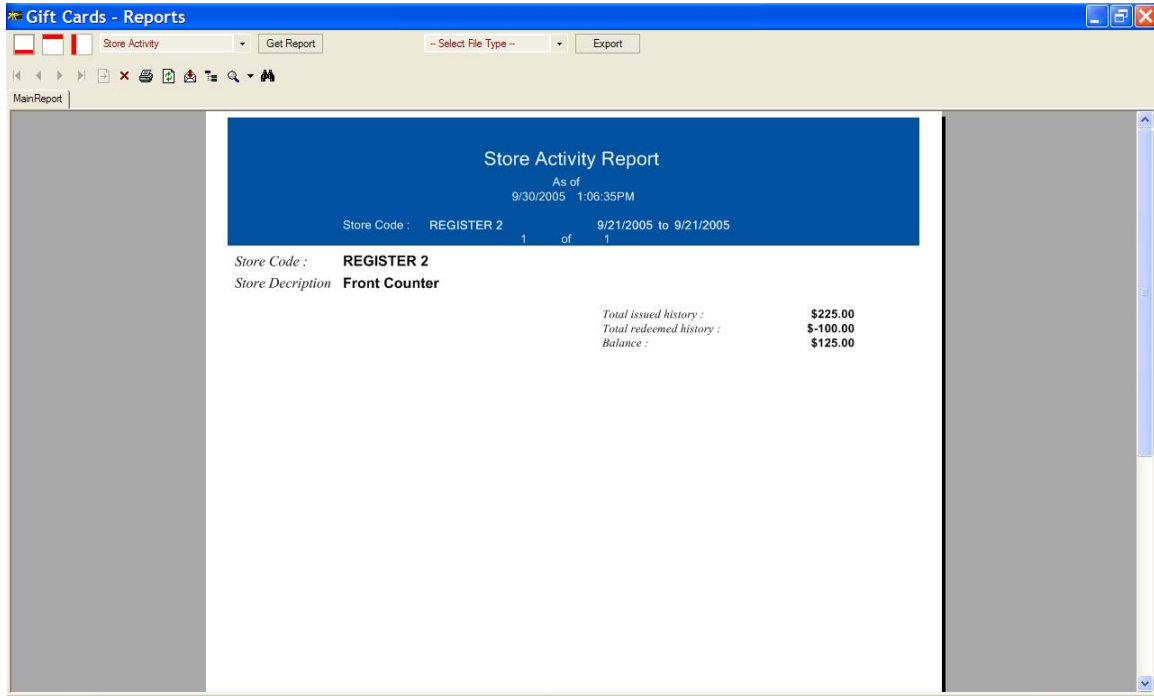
Gift Cards - Reports

Store Activity
Get Report
-- Select File Type --
Export

MainReport

Store Activity Report
As of
9/30/2005 1:06:35PM

Store Code : REGISTER 2 9/21/2005 to 9/21/2005
1 of 1

Store Code : REGISTER 2
Store Decription Front Counter

| | |
|---|---|
| Total issued history : | $225.00 |
| Total redeemed history : | $-100.00 |
| Balance : | $125.00 |